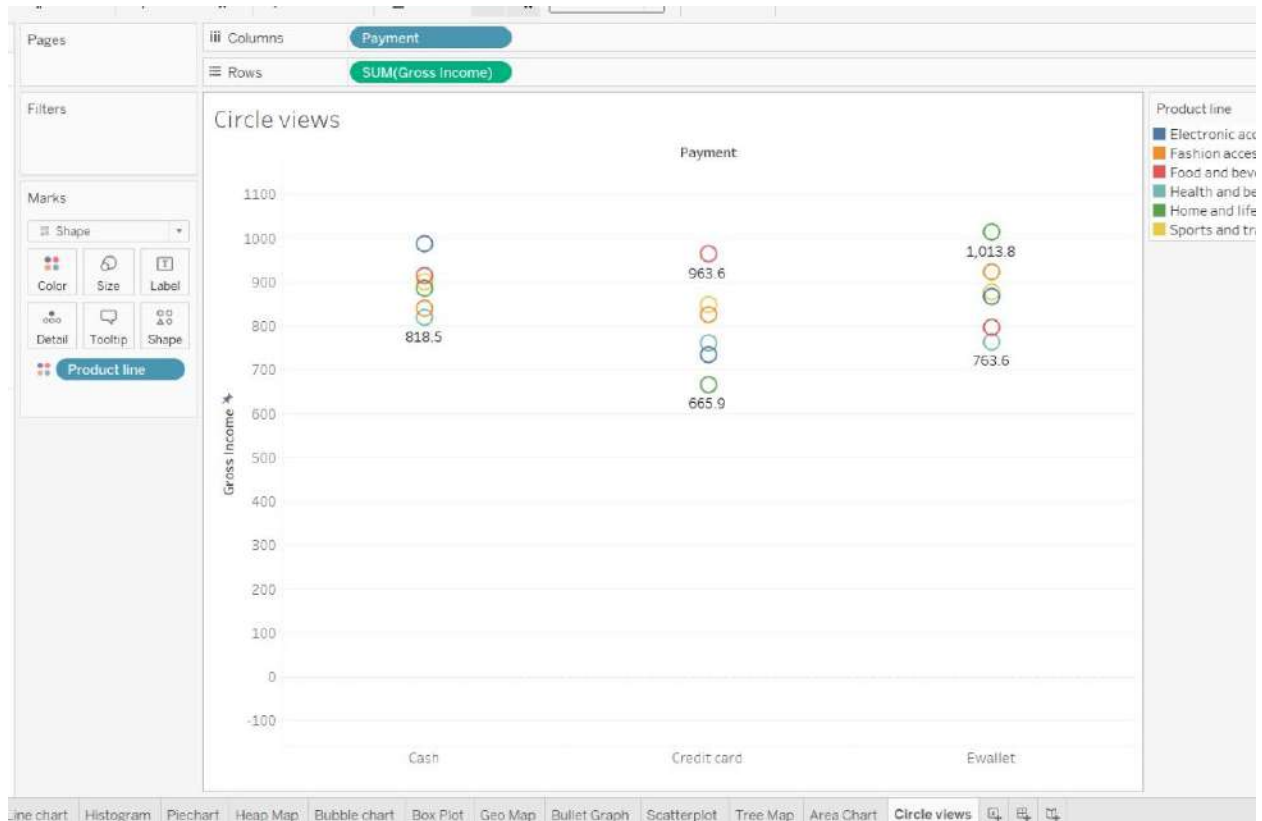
Pages

Columns Payment

Rows SUM(Gross Income)

Filters

Marks

Shape

Color Size Label

Detail Tooltip Shape

Product line

Circle views

Payment

Product line

Electronic acc

Fashion acces

Food and beve

Health and be

Home and life

Sports and tra

1100

1000

900

800

700

600

500

400

300

200

100

0

-100

Gross Income

818.5

963.6

665.9

1,013.8

763.6

Cash

Credit card

Ewallet

ine chart Histogram Piechart Heap Map Bubble chart Box Plot Geo Map Bullet Graph Scatterplot Tree Map Area Chart Circle views